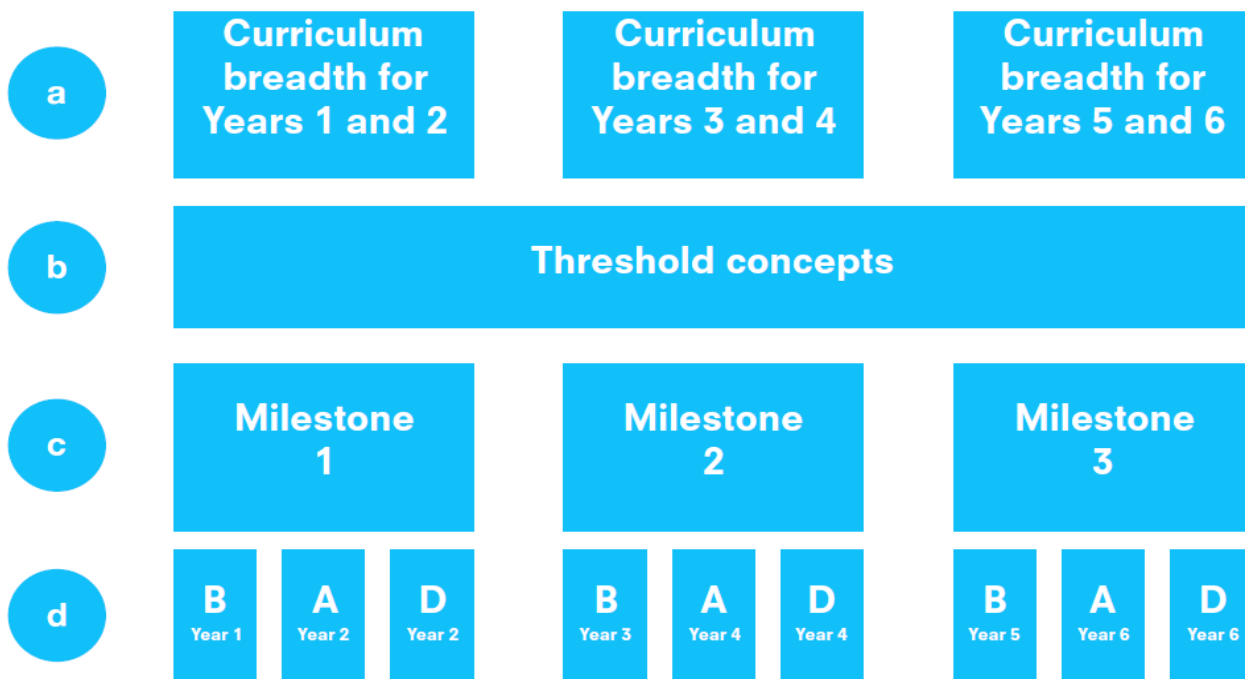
a

Curriculum breadth for Years 1 and 2

Curriculum breadth for Years 3 and 4

Curriculum breadth for Years 5 and 6

b

Threshold concepts

c

Milestone 1

Milestone 2

Milestone 3

d

B Year 1

A Year 2

D Year 2

B Year 3

A Year 4

D Year 4

B Year 5

A Year 6

D Year 6